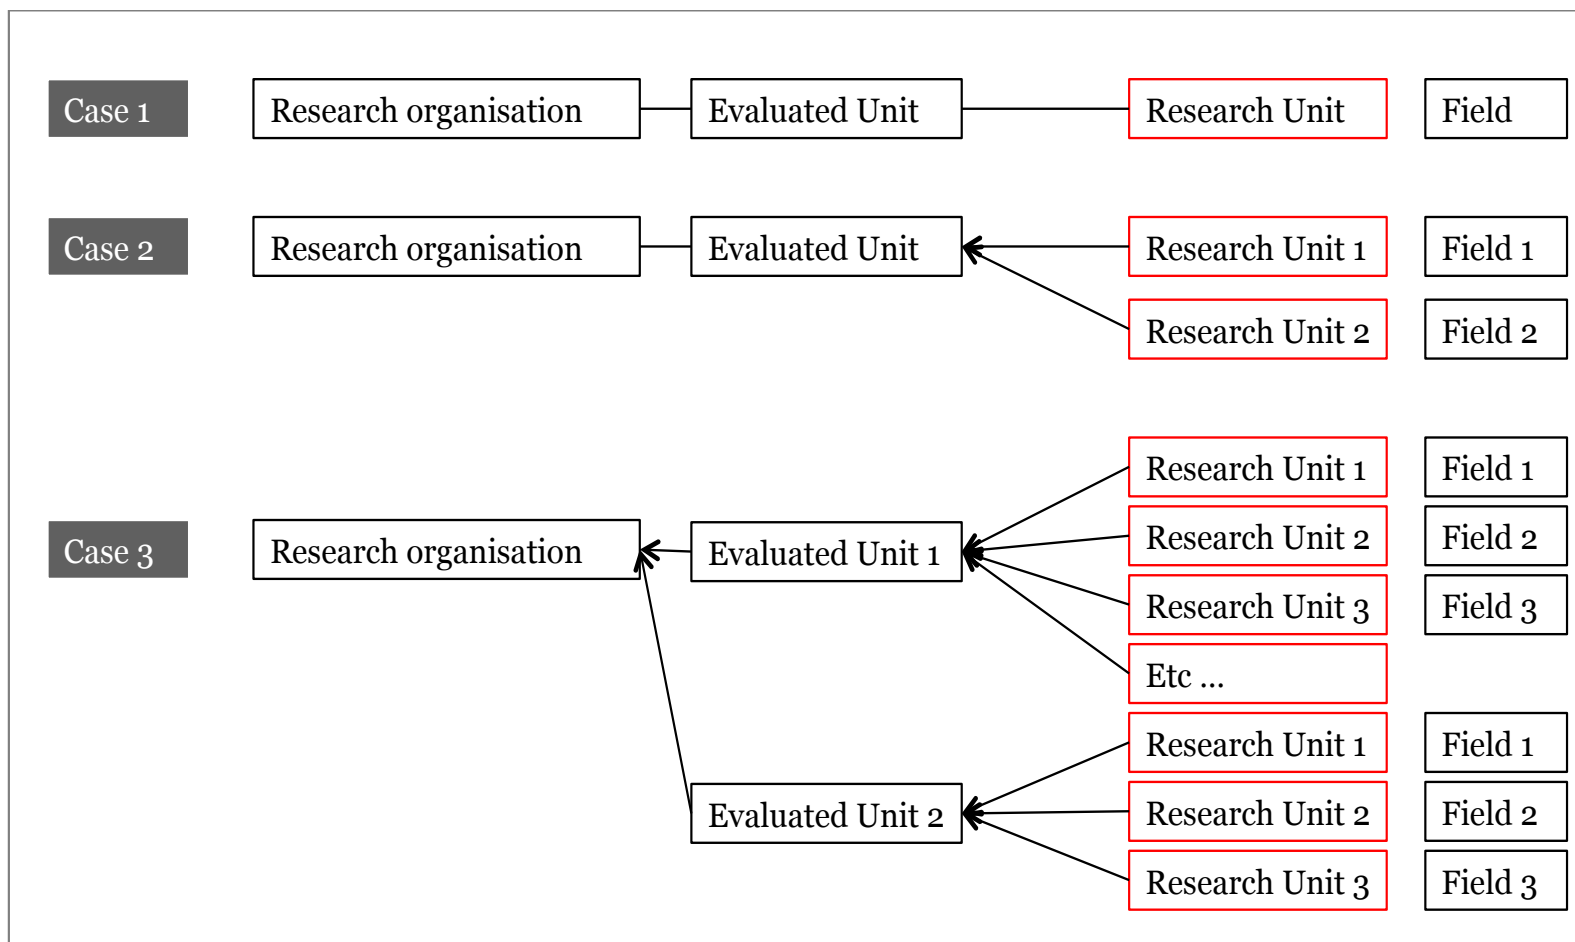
Case 1
Research organisation
Evaluated Unit
Research Unit
Field

Case 2
Research organisation
Evaluated Unit
Research Unit 1
Field 1
Research Unit 2
Field 2

Case 3
Research organisation
Evaluated Unit 1
Research Unit 1
Field 1
Research Unit 2
Field 2
Research Unit 3
Field 3
Etc ...
Evaluated Unit 2
Research Unit 1
Field 1
Research Unit 2
Field 2
Research Unit 3
Field 3